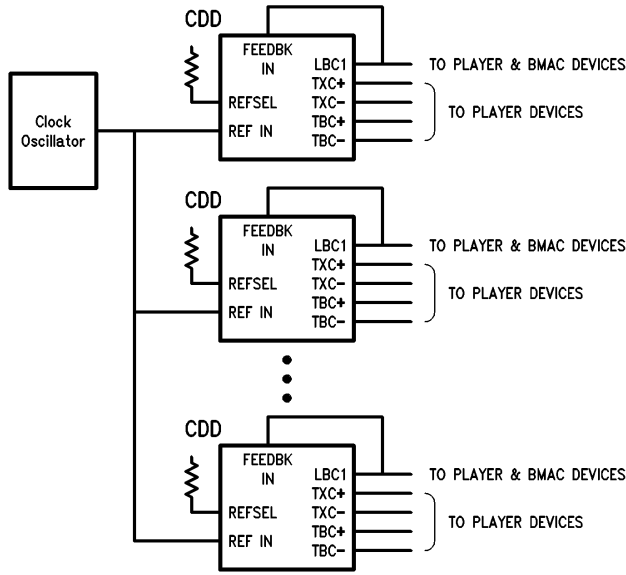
Clock Oscillator

CDD

FEEDBK IN

REFSEL

REF IN

LBC1

TXC+

TXC−

TBC+

TBC−

TO PLAYER & BMAC DEVICES

TO PLAYER DEVICES

CDD

FEEDBK IN

REFSEL

REF IN

LBC1

TXC+

TXC−

TBC+

TBC−

TO PLAYER & BMAC DEVICES

TO PLAYER DEVICES

CDD

FEEDBK IN

REFSEL

REF IN

LBC1

TXC+

TXC−

TBC+

TBC−

TO PLAYER & BMAC DEVICES

TO PLAYER DEVICES